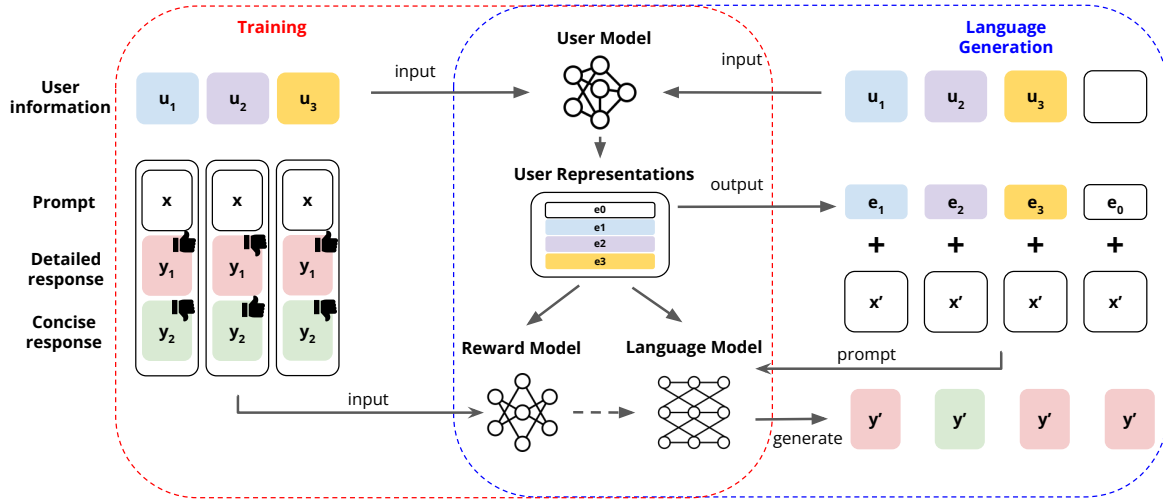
Training

Language Generation

User information

$u_1$ $u_2$ $u_3$

input

User Model

input

$u_1$ $u_2$ $u_3$

Prompt

Detailed response

Concise response

x x x

$y_1$ $y_1$ $y_1$

$y_2$ $y_2$ $y_2$

User Representations

e0
e1
e2
e3

output

$e_1$ $e_2$ $e_3$ $e_0$

+ + + +

x′ x′ x′ x′

Reward Model

Language Model

prompt

input

generate

y′ y′ y′ y′